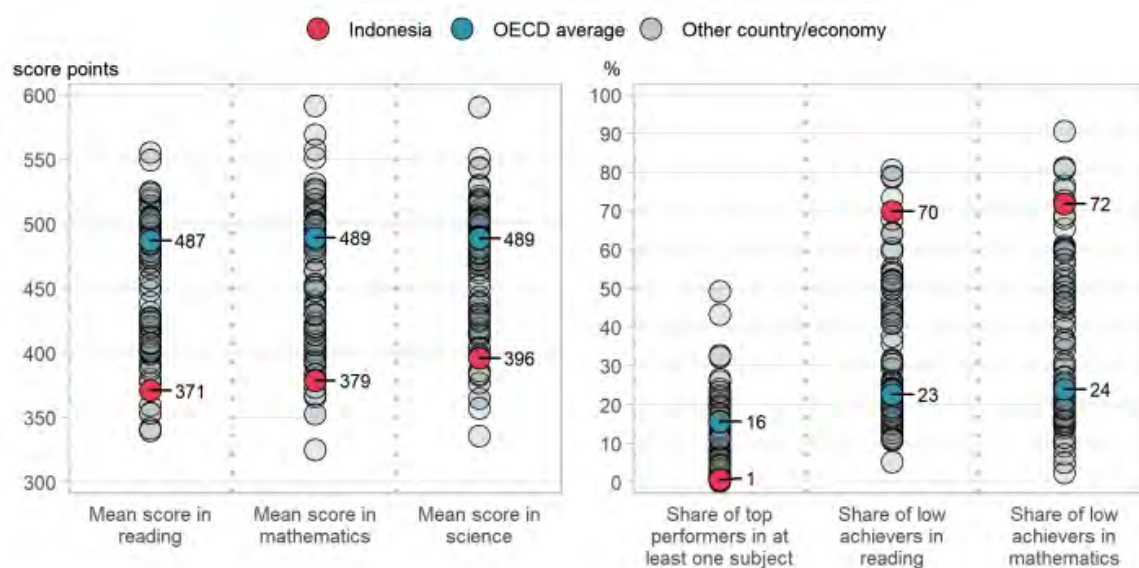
Indonesia   OECD average   Other country/economy

score points

600
550
500
450
400
350
300

487
371
489
379
489
396

Mean score in reading
Mean score in mathematics
Mean score in science

%

100
90
80
70
60
50
40
30
20
10
0

16
1
70
23
72
24

Share of top performers in at least one subject
Share of low achievers in reading
Share of low achievers in mathematics